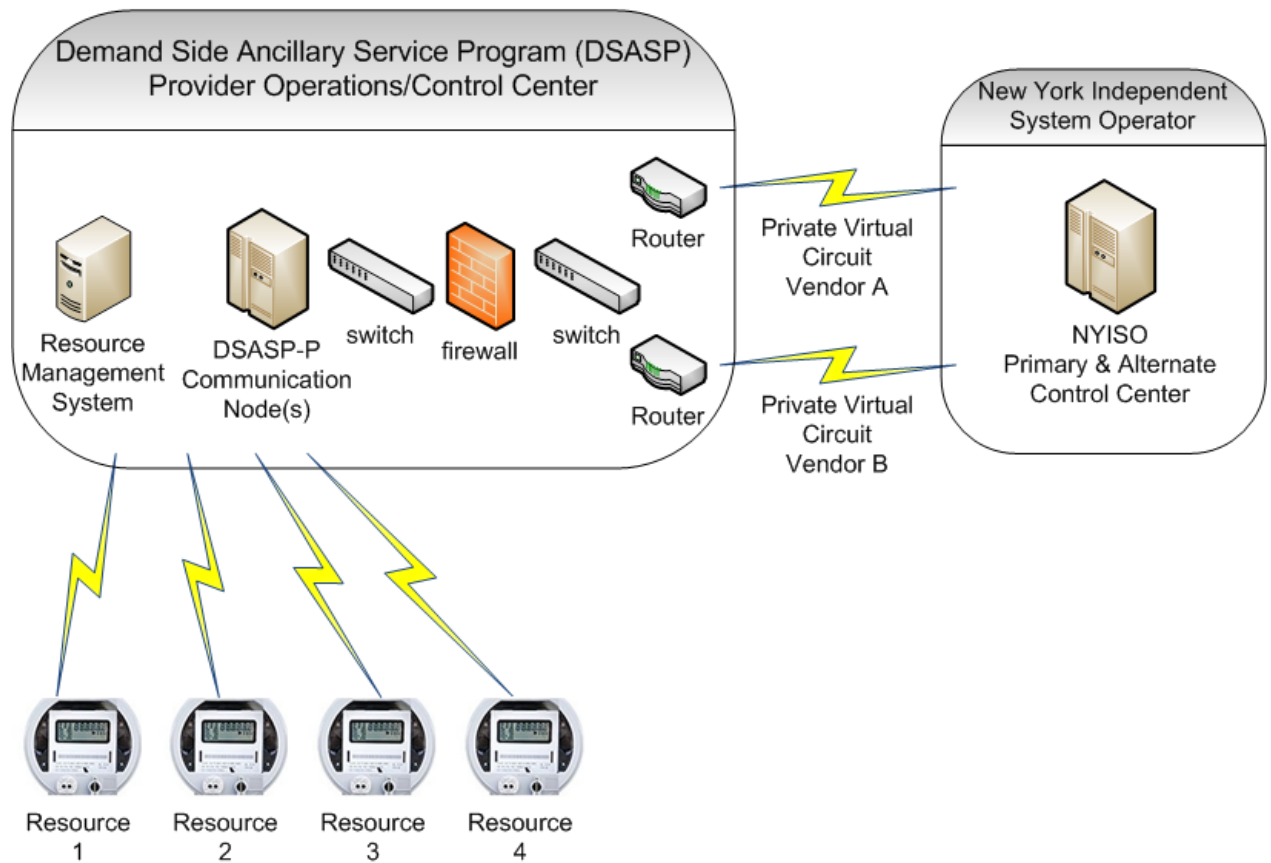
Demand Side Ancillary Service Program (DSASP) Provider Operations/Control Center

Resource Management System

DSASP-P Communication Node(s)

switch

firewall

switch

Router

Router

Private Virtual Circuit Vendor A

Private Virtual Circuit Vendor B

New York Independent System Operator

NYISO Primary & Alternate Control Center

Resource 1

Resource 2

Resource 3

Resource 4